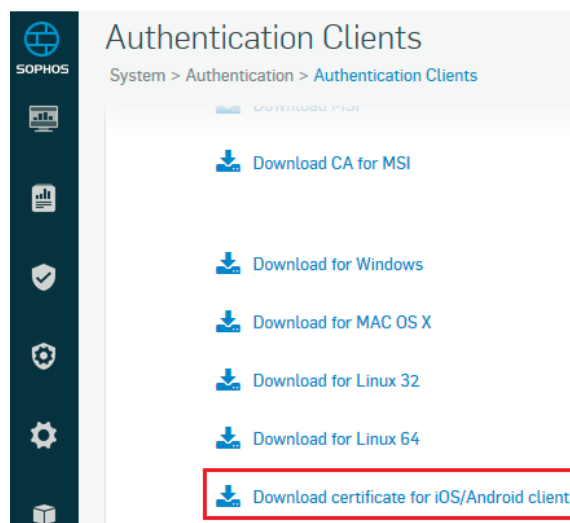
SOPHOS

Authentication Clients

System > Authentication > Authentication Clients

Download MSI

Download CA for MSI

Download for Windows

Download for MAC OS X

Download for Linux 32

Download for Linux 64

Download certificate for iOS/Android client